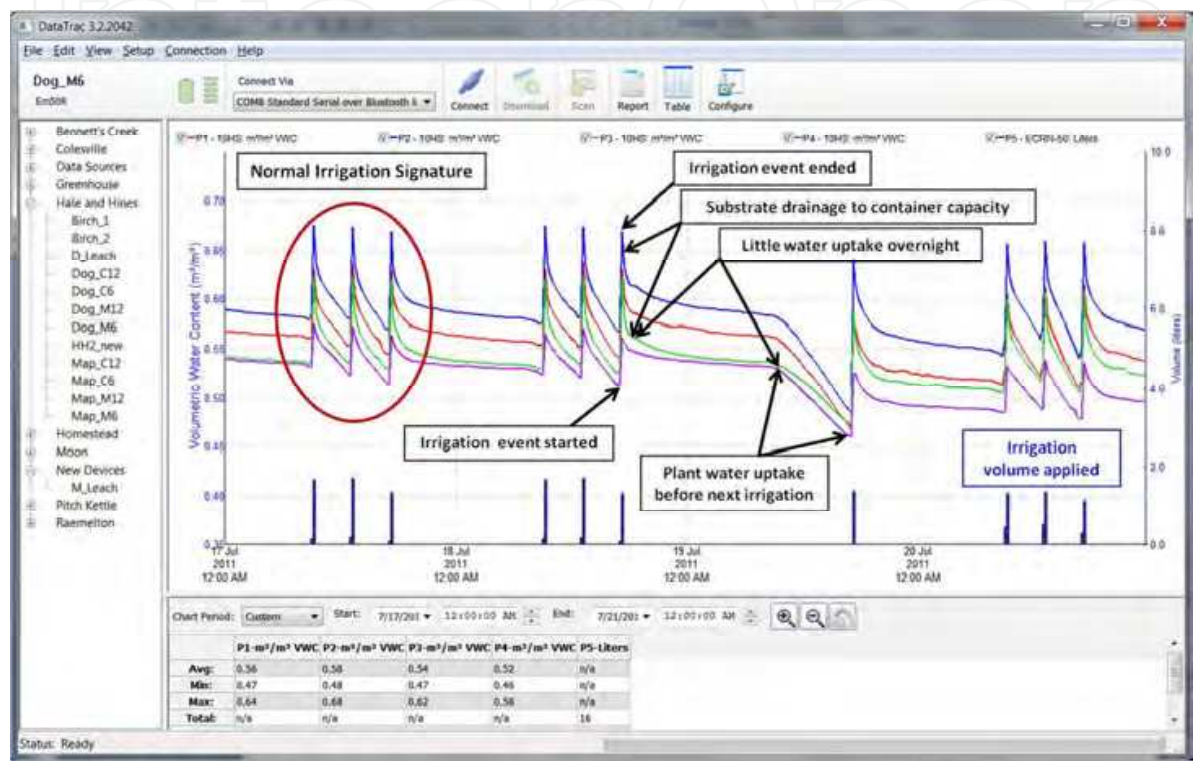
DataTrac 3.2.2042

File Edit View Setup Connection Help

Dog_M6
Em50R

Connect Via
COM8 Standard Serial over Bluetooth li

Connect Download Scan Report Table Configure

Bennett's Creek
Colesville
Data Sources
Greenhouse
Hale and Hines
Birch_1
Birch_2
D_Leach
Dog_C12
Dog_C6
Dog_M12
Dog_M6
HH2_new
Map_C12
Map_C6
Map_M12
Map_M6
Homestead
Moon
New Devices
M_Leach
Pitch Kettle
Raemelton

P1 - 10HS: m³/m³ VWC
P2 - 10HS: m³/m³ VWC
P3 - 10HS: m³/m³ VWC
P4 - 10HS: m³/m³ VWC
P5 - ECRN-50: Liters

Normal Irrigation Signature

Irrigation event ended

Substrate drainage to container capacity

Little water uptake overnight

Irrigation event started

Plant water uptake before next irrigation

Irrigation volume applied

Volumetric Water Content (m³/m³)

Volume (liters)

0.70
0.65
0.60
0.55
0.50
0.45
0.40
0.35

10.0
8.0
6.0
4.0
2.0
0.0

17 Jul 2011 12:00 AM
18 Jul 2011 12:00 AM
19 Jul 2011 12:00 AM
20 Jul 2011 12:00 AM

Chart Period: Custom Start: 7/17/201 12:00:00 AM End: 7/21/201 12:00:00 AM

| | P1-m³/m³ VWC | P2-m³/m³ VWC | P3-m³/m³ VWC | P4-m³/m³ VWC | P5-Liters |
|---|---|---|---|---|---|
| Avg: | 0.56 | 0.58 | 0.54 | 0.52 | n/a |
| Min: | 0.47 | 0.48 | 0.47 | 0.46 | n/a |
| Max: | 0.64 | 0.68 | 0.62 | 0.58 | n/a |
| Total: | n/a | n/a | n/a | n/a | 16 |

Status: Ready